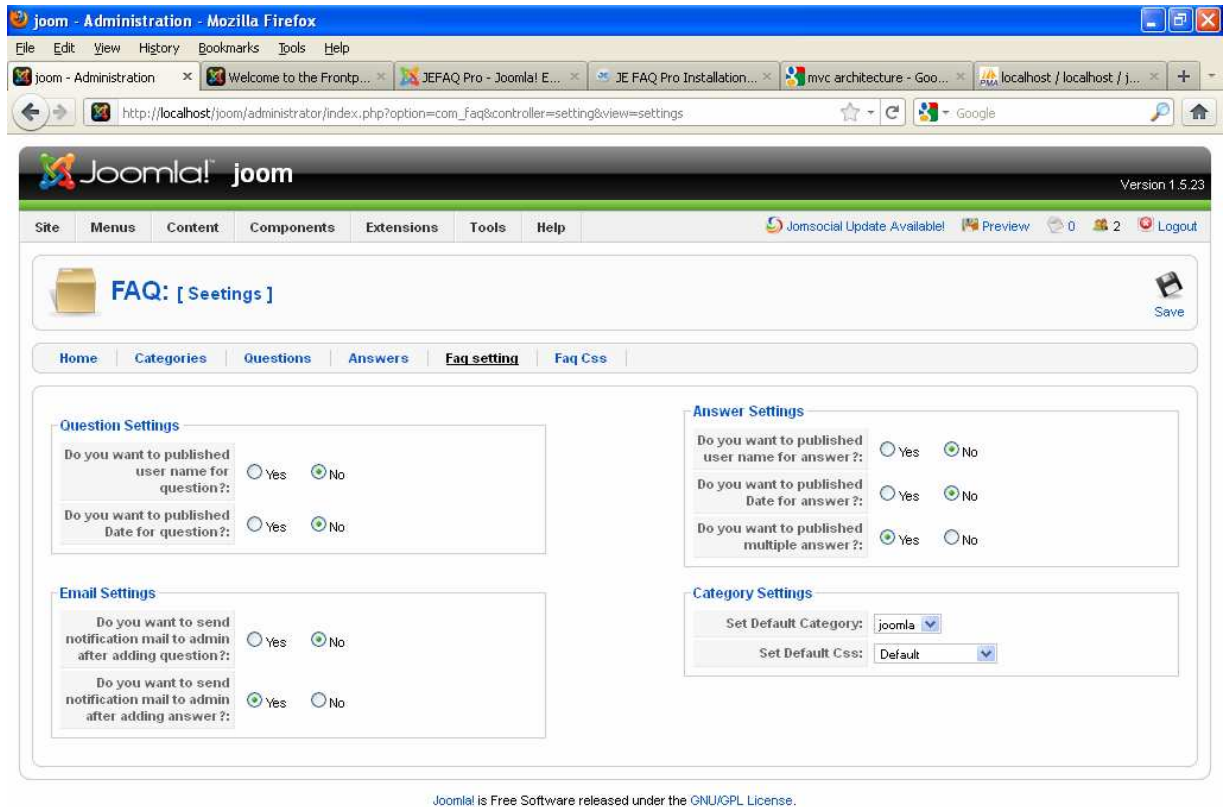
joom - Administration - Mozilla Firefox

File Edit View History Bookmarks Tools Help

joom - Administration × Welcome to the Frontp... × JEFAQ Pro - Joomla! E... × JE FAQ Pro Installation... × mvc architecture - Goo... × localhost / localhost / j... × +

http://localhost/joom/administrator/index.php?option=com_faq&controller=setting&view=settings

Google

Joomla! joom

Version 1.5.23

Site Menus Content Components Extensions Tools Help

Jomsocial Update Available! Preview 0 2 Logout

FAQ: [ Seetings ]

Save

Home Categories Questions Answers Faq setting Faq Css

Question Settings

| | | |
|---|---|---|
| Do you want to published user name for question?: | Yes | No |
| Do you want to published Date for question?: | Yes | No |

Email Settings

| | | |
|---|---|---|
| Do you want to send notification mail to admin after adding question?: | Yes | No |
| Do you want to send notification mail to admin after adding answer ?: | Yes | No |

Answer Settings

| | | |
|---|---|---|
| Do you want to published user name for answer ?: | Yes | No |
| Do you want to published Date for answer ?: | Yes | No |
| Do you want to published multiple answer ?: | Yes | No |

Category Settings

| | |
|---|---|
| Set Default Category: | joomla |
| Set Default Css: | Default |

Joomla! is Free Software released under the GNU/GPL License.